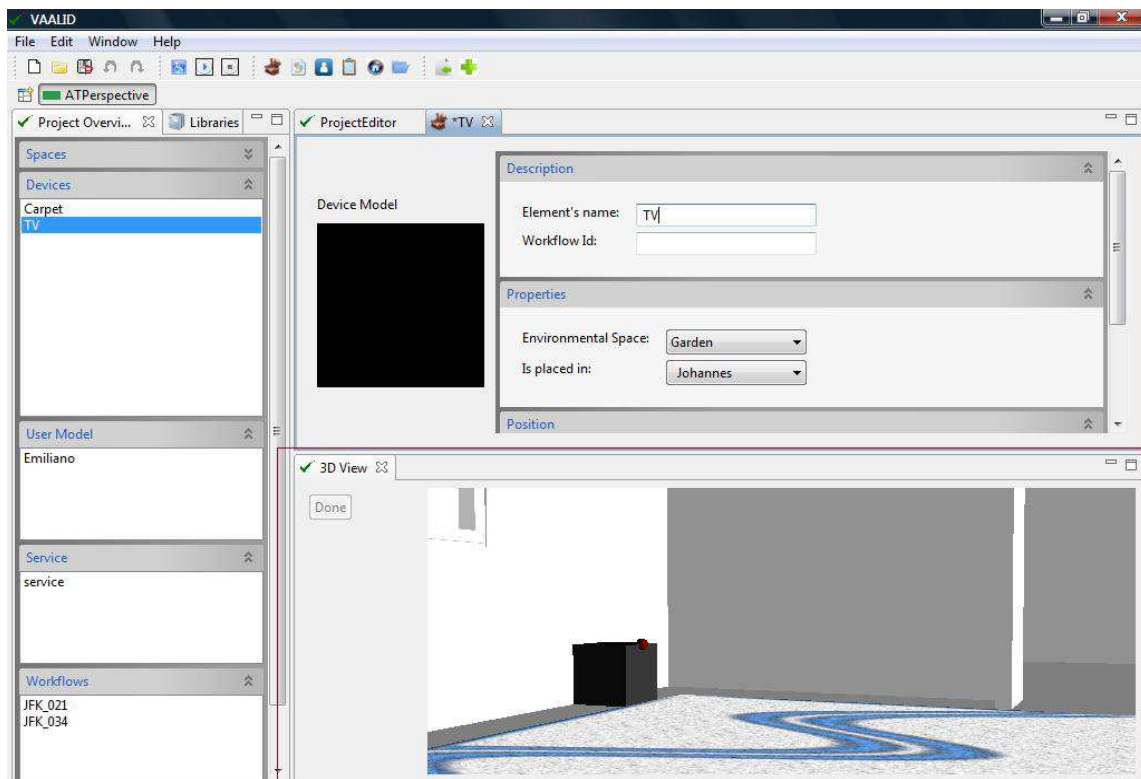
VAALID

File Edit Window Help

ATPerspective

Project Overvi... Libraries

Spaces

Devices

Carpet
TV

User Model

Emiliano

Service

service

Workflows

JFK_021
JFK_034

ProjectEditor *TV

Device Model

Description

Element's name: TV

Workflow Id:

Properties

Environmental Space: Garden

Is placed in: Johannes

Position

3D View

Done